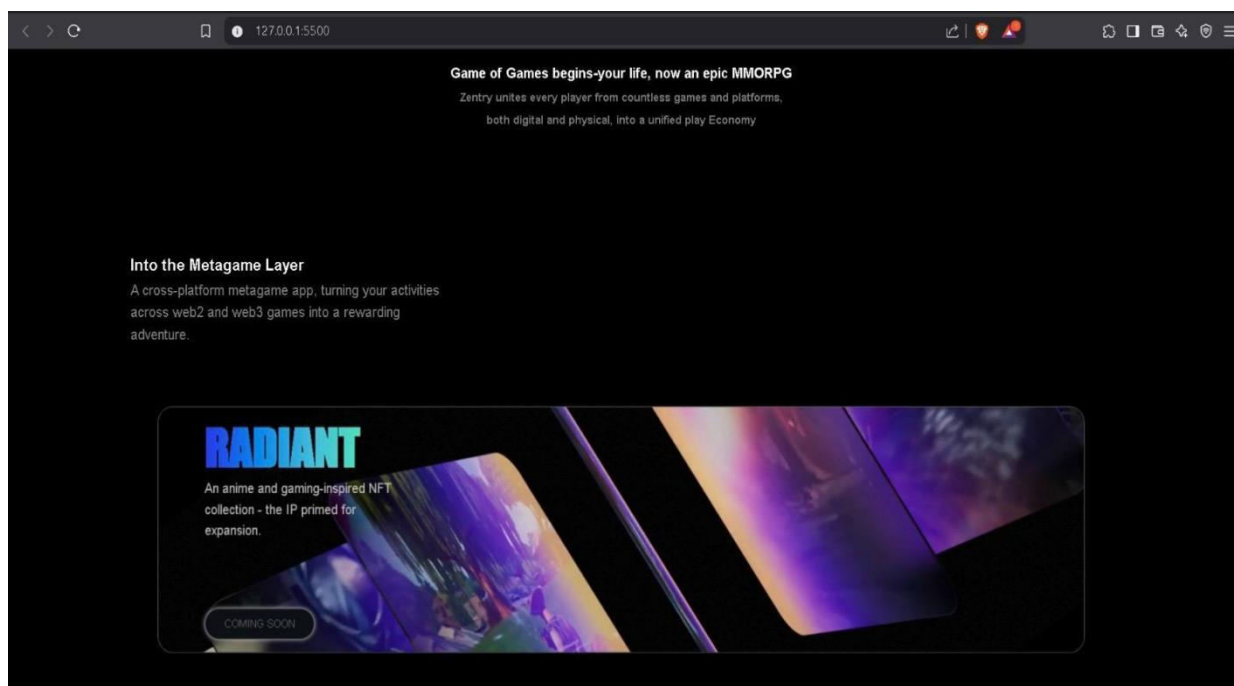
127.0.0.1:5500

Game of Games begins-your life, now an epic MMORPG

Zentry unites every player from countless games and platforms, both digital and physical, into a unified play Economy

Into the Metagame Layer

A cross-platform metagame app, turning your activities across web2 and web3 games into a rewarding adventure.

RADIANT

An anime and gaming-inspired NFT collection - the IP primed for expansion.

COMING SOON